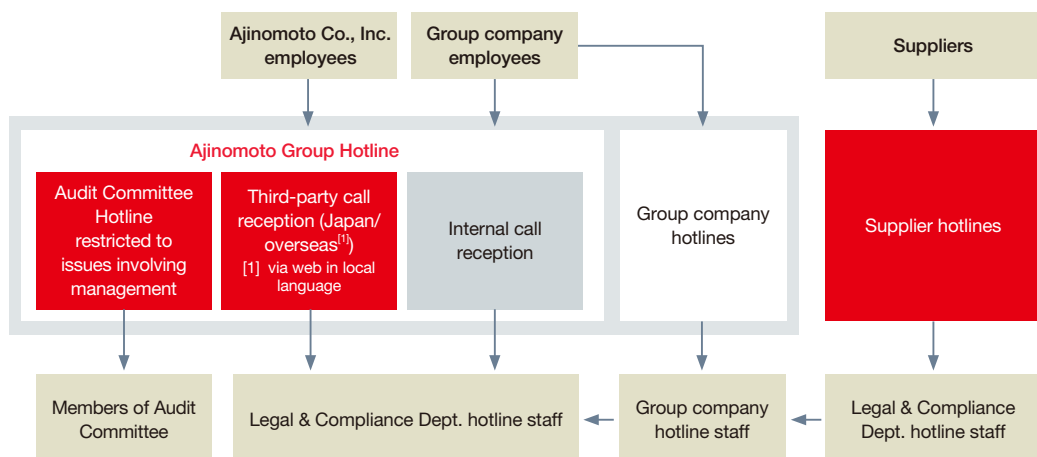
Ajinomoto Co., Inc. employees

Group company employees

Suppliers

Ajinomoto Group Hotline

Audit Committee Hotline restricted to issues involving management

Third-party call reception (Japan/ overseas$^{[1]}$)

[1] via web in local language

Internal call reception

Group company hotlines

Supplier hotlines

Members of Audit Committee

Legal & Compliance Dept. hotline staff

Group company hotline staff

Legal & Compliance Dept. hotline staff